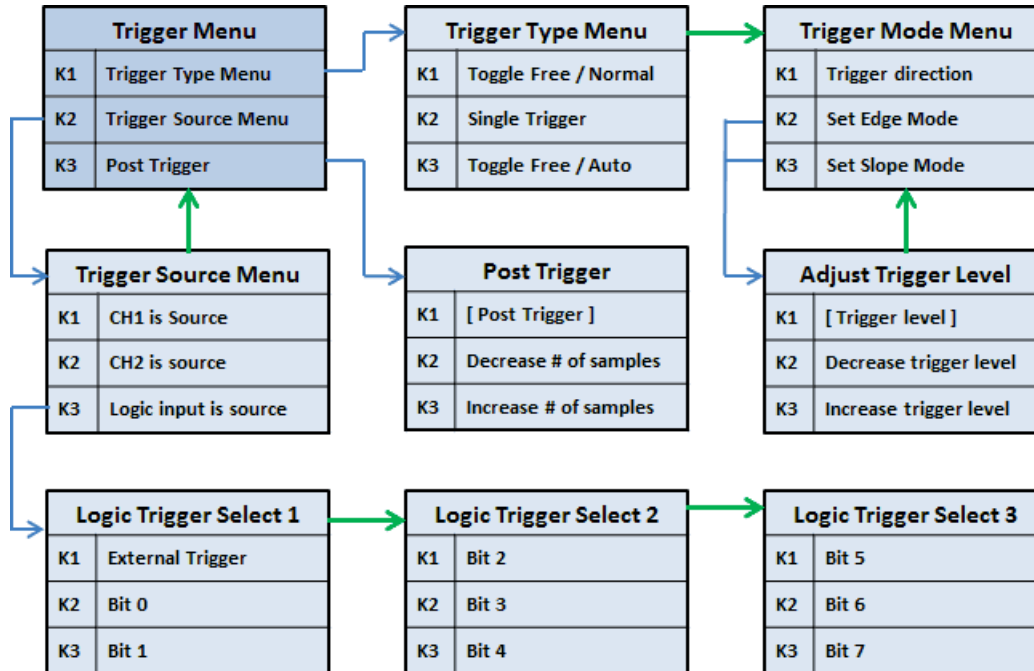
Trigger Menu

| K1 | Trigger Type Menu |
|---|---|
| K2 | Trigger Source Menu |
| K3 | Post Trigger |

Trigger Type Menu

| K1 | Toggle Free / Normal |
|---|---|
| K2 | Single Trigger |
| K3 | Toggle Free / Auto |

Trigger Mode Menu

| K1 | Trigger direction |
|---|---|
| K2 | Set Edge Mode |
| K3 | Set Slope Mode |

Trigger Source Menu

| K1 | CH1 is Source |
|---|---|
| K2 | CH2 is source |
| K3 | Logic input is source |

Post Trigger

| K1 | [ Post Trigger ] |
|---|---|
| K2 | Decrease # of samples |
| K3 | Increase # of samples |

Adjust Trigger Level

| K1 | [ Trigger level ] |
|---|---|
| K2 | Decrease trigger level |
| K3 | Increase trigger level |

Logic Trigger Select 1

| K1 | External Trigger |
|---|---|
| K2 | Bit 0 |
| K3 | Bit 1 |

Logic Trigger Select 2

| K1 | Bit 2 |
|---|---|
| K2 | Bit 3 |
| K3 | Bit 4 |

Logic Trigger Select 3

| K1 | Bit 5 |
|---|---|
| K2 | Bit 6 |
| K3 | Bit 7 |